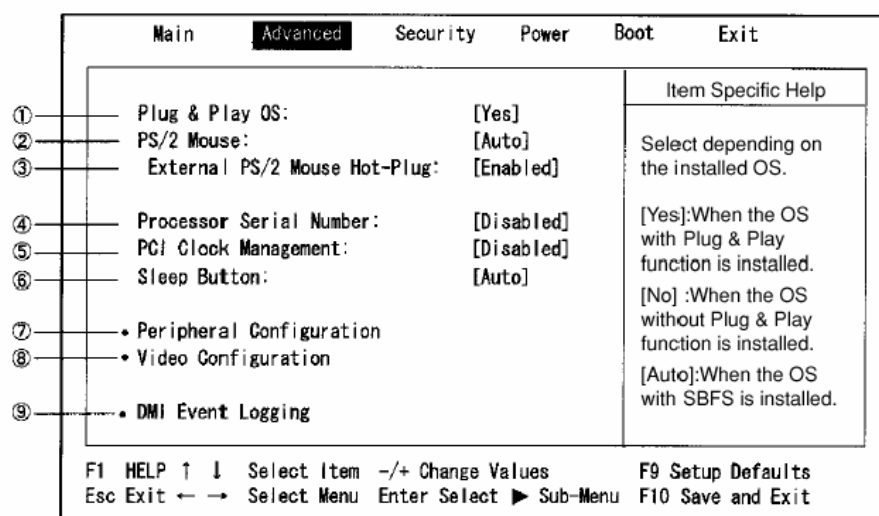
Main Advanced Security Power Boot Exit

① Plug & Play OS: [Yes]
② PS/2 Mouse: [Auto]
③ External PS/2 Mouse Hot-Plug: [Enabled]

④ Processor Serial Number: [Disabled]
⑤ PCI Clock Management: [Disabled]
⑥ Sleep Button: [Auto]

⑦ • Peripheral Configuration
⑧ • Video Configuration

⑨ • DMI Event Logging

Item Specific Help

Select depending on the installed OS.

[Yes]:When the OS with Plug & Play function is installed.

[No] :When the OS without Plug & Play function is installed.

[Auto]:When the OS with SBFS is installed.

F1 HELP ↑ ↓ Select Item -/+ Change Values F9 Setup Defaults
Esc Exit ← → Select Menu Enter Select ▶ Sub-Menu F10 Save and Exit